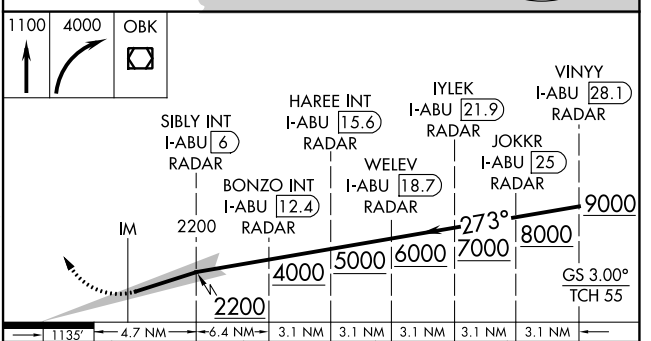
1100 4000 OBK

SIBLY INT
I-ABU 6
RADAR

BONZO INT
I-ABU 12.4
RADAR

HAREE INT
I-ABU 15.6
RADAR

WELEV
I-ABU 18.7
RADAR

IYLEK
I-ABU 21.9
RADAR

JOKKR
I-ABU 25
RADAR

VINYY
I-ABU 28.1
RADAR

IM

2200

273°

9000

8000

7000

6000

5000

4000

2200

GS 3.00°
TCH 55

1135'

4.7 NM

6.4 NM

3.1 NM

3.1 NM

3.1 NM

3.1 NM

3.1 NM